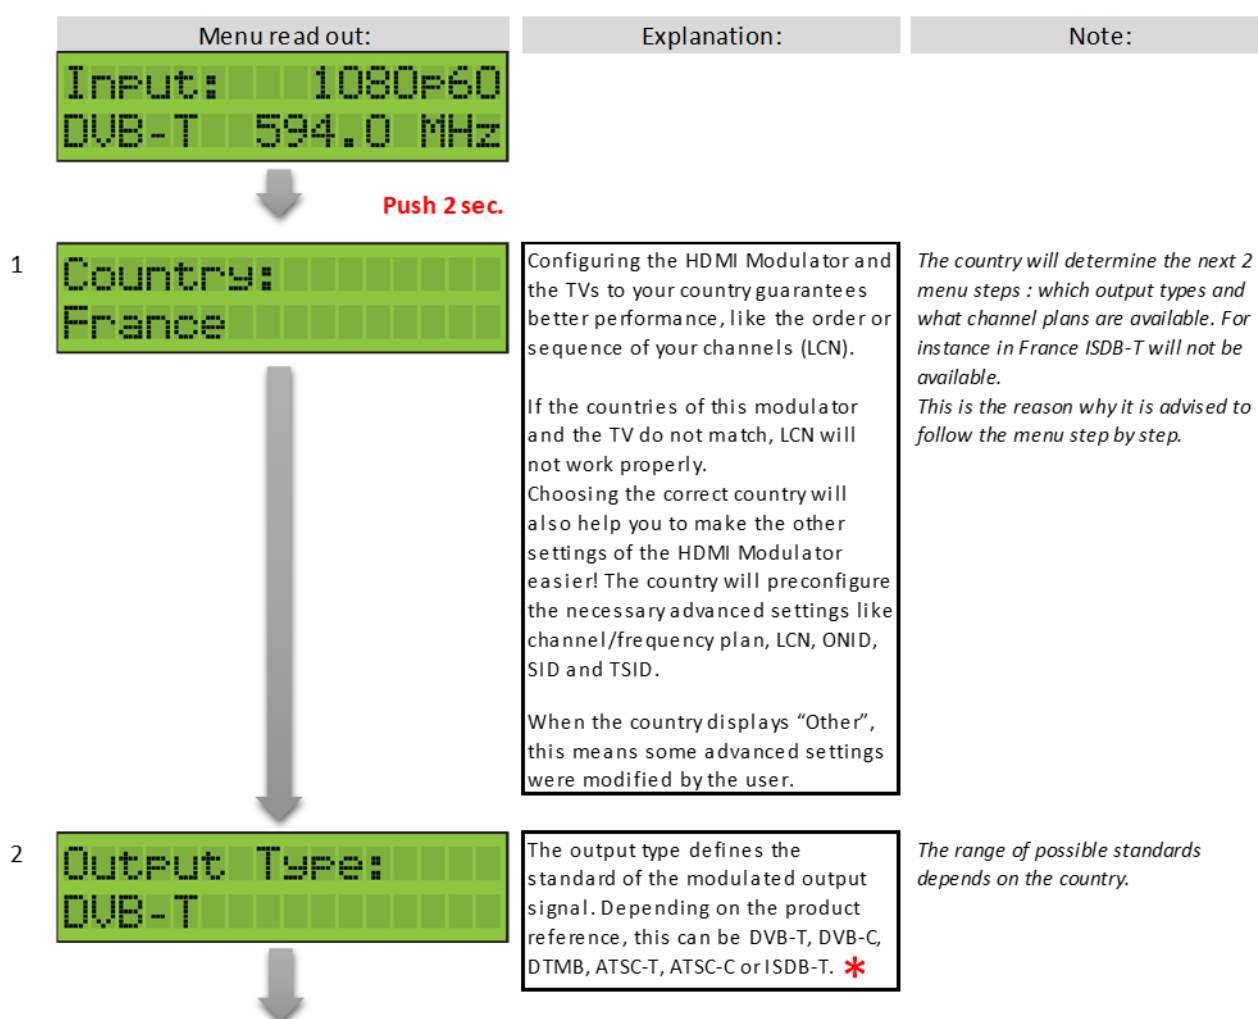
| Menu read out: | Explanation: | Note: |
|---|---|---|

Input: 1080p60
DVB-T 594.0 MHz

Push 2 sec.

1

Country:
France

Configuring the HDMI Modulator and the TVs to your country guarantees better performance, like the order or sequence of your channels (LCN).

If the countries of this modulator and the TV do not match, LCN will not work properly.
Choosing the correct country will also help you to make the other settings of the HDMI Modulator easier! The country will preconfigure the necessary advanced settings like channel/frequency plan, LCN, ONID, SID and TSID.

When the country displays “Other”, this means some advanced settings were modified by the user.

The country will determine the next 2 menu steps : which output types and what channel plans are available. For instance in France ISDB-T will not be available.
This is the reason why it is advised to follow the menu step by step.

2

Output Type:
DVB-T

The output type defines the standard of the modulated output signal. Depending on the product reference, this can be DVB-T, DVB-C, DTMB, ATSC-T, ATSC-C or ISDB-T. *

The range of possible standards depends on the country.